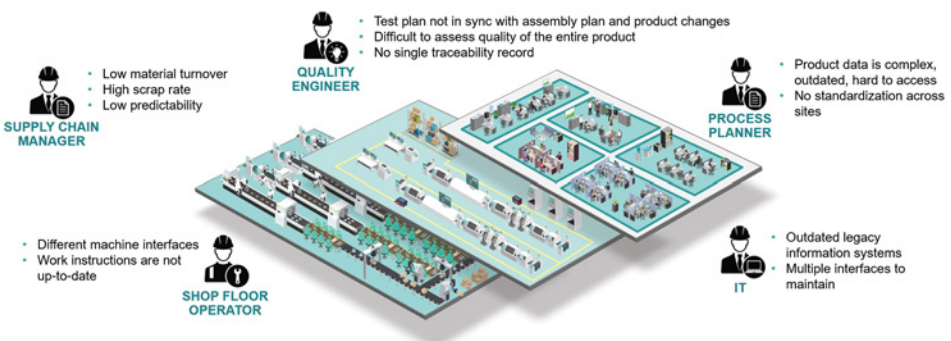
QUALITY ENGINEER

• Test plan not in sync with assembly plan and product changes
• Difficult to assess quality of the entire product
• No single traceability record

SUPPLY CHAIN MANAGER

• Low material turnover
• High scrap rate
• Low predictability

PROCESS PLANNER

• Product data is complex, outdated, hard to access
• No standardization across sites

SHOP FLOOR OPERATOR

• Different machine interfaces
• Work instructions are not up-to-date

IT

• Outdated legacy information systems
• Multiple interfaces to maintain